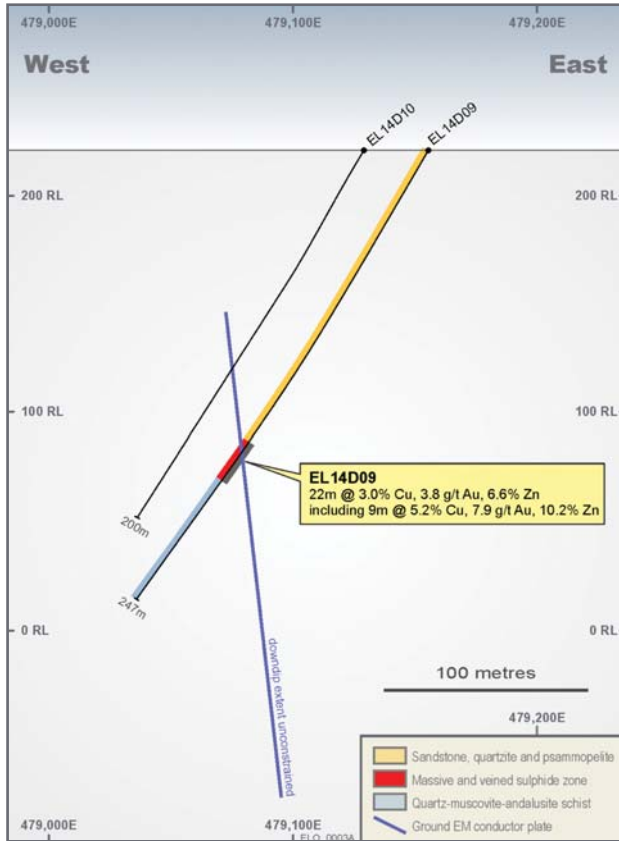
479,000E
479,100E
479,200E
West
East
EL14D10
EL14D09
200 RL
200 RL
100 RL
100 RL
EL14D09
22m @ 3.0% Cu, 3.8 g/t Au, 6.6% Zn
including 9m @ 5.2% Cu, 7.9 g/t Au, 10.2% Zn
200m
247m
0 RL
0 RL
downdip extent unconstrained
100 metres
479,200E
Sandstone, quartzite and psammopelite
Massive and veined sulphide zone
Quartz-muscovite-andalusite schist
Ground EM conductor plate
479,000E
479,100E
ELO_0003A